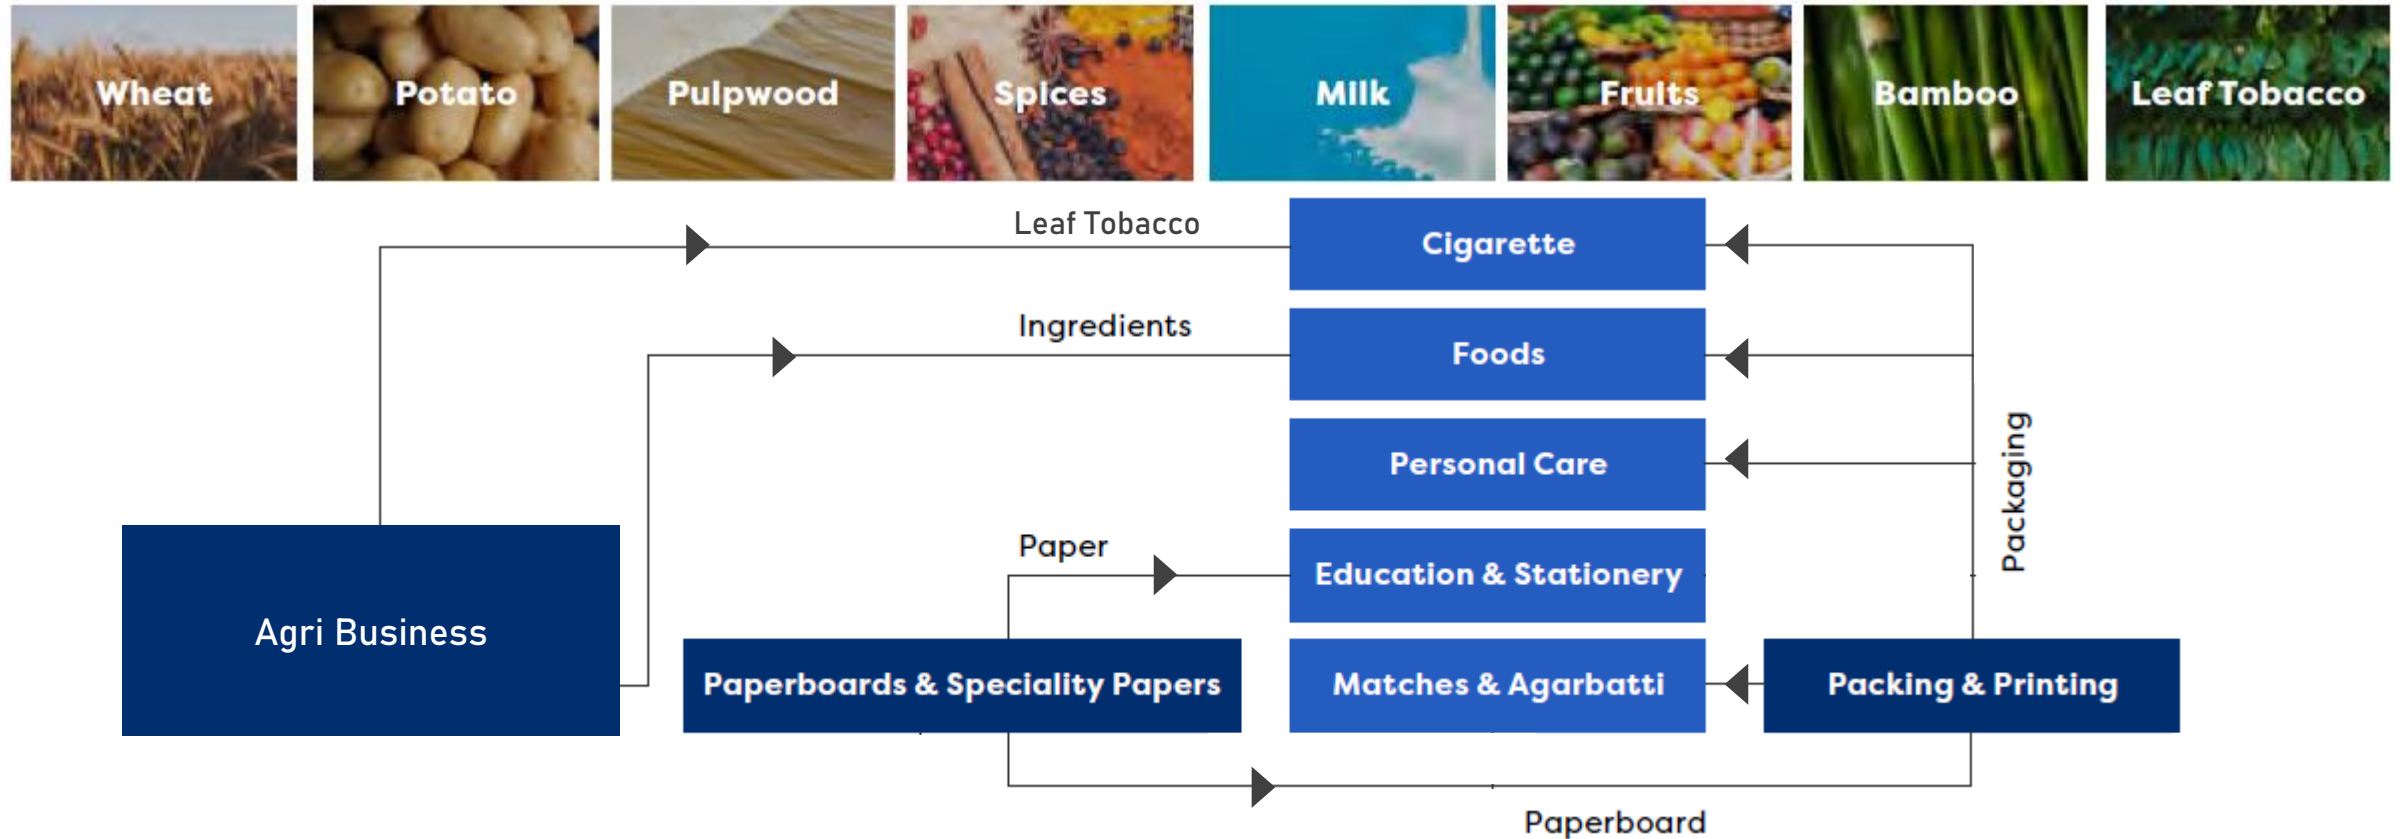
Wheat

Potato

Pulpwood

Spices

Milk

Fruits

Bamboo

Leaf Tobacco

Leaf Tobacco

Cigarette

Ingredients

Foods

Personal Care

Packaging

Paper

Education & Stationery

Agri Business

Paperboards & Speciality Papers

Matches & Agarbatti

Packing & Printing

Paperboard